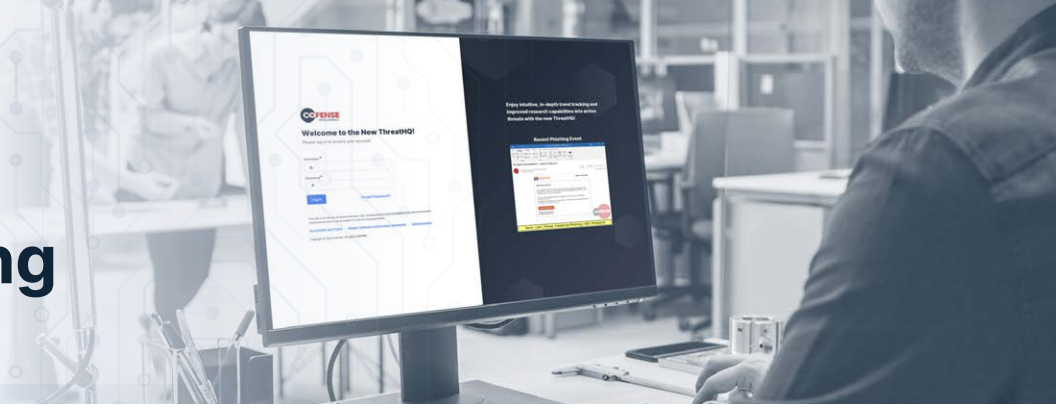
ng

COFENSE

Welcome to the New ThreatHQ!

Please log in to access your account

Username

Password

Log in

Forgot Password?

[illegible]

Copyright © 2023 Cofense. All rights reserved.

Enjoy intuitive, in-depth trend tracking and improved research capabilities into active threats with the new ThreatHQ!

Recent Phishing Event